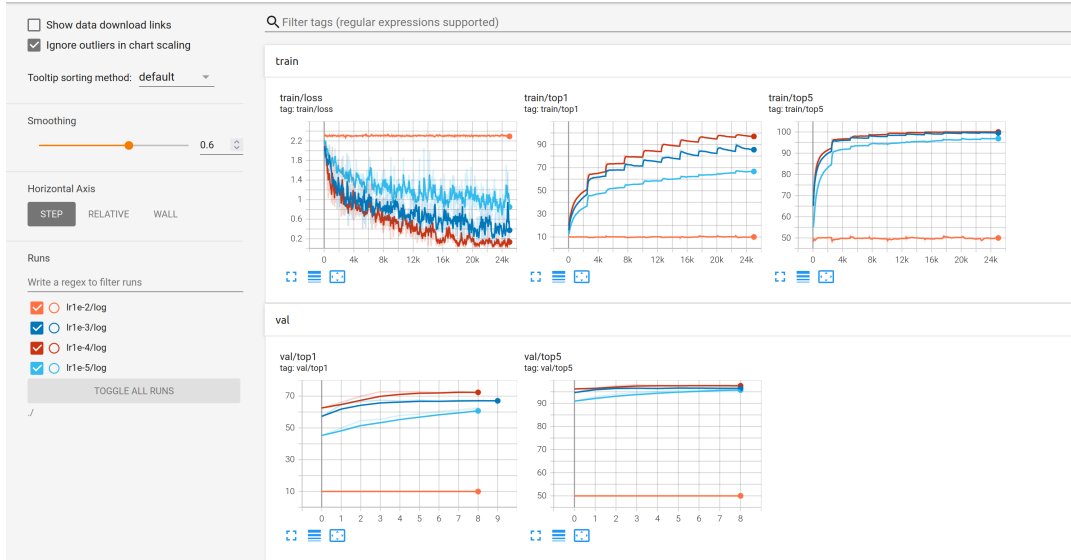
Show data download links
Ignore outliers in chart scaling

Tooltip sorting method: default

Smoothing
0.6

Horizontal Axis
STEP RELATIVE WALL

Runs
Write a regex to filter runs
lr1e-2/log
lr1e-3/log
lr1e-4/log
lr1e-5/log
TOGGLE ALL RUNS
./

Filter tags (regular expressions supported)

train

train/loss
tag: train/loss
2.2
1.8
1.4
1
0.6
0.2
0 4k 8k 12k 16k 20k 24k

train/top1
tag: train/top1
90
70
50
30
10
0 4k 8k 12k 16k 20k 24k

train/top5
tag: train/top5
100
90
80
70
60
50
0 4k 8k 12k 16k 20k 24k

val

val/top1
tag: val/top1
70
50
30
10
0 1 2 3 4 5 6 7 8 9

val/top5
tag: val/top5
90
80
70
60
50
0 1 2 3 4 5 6 7 8